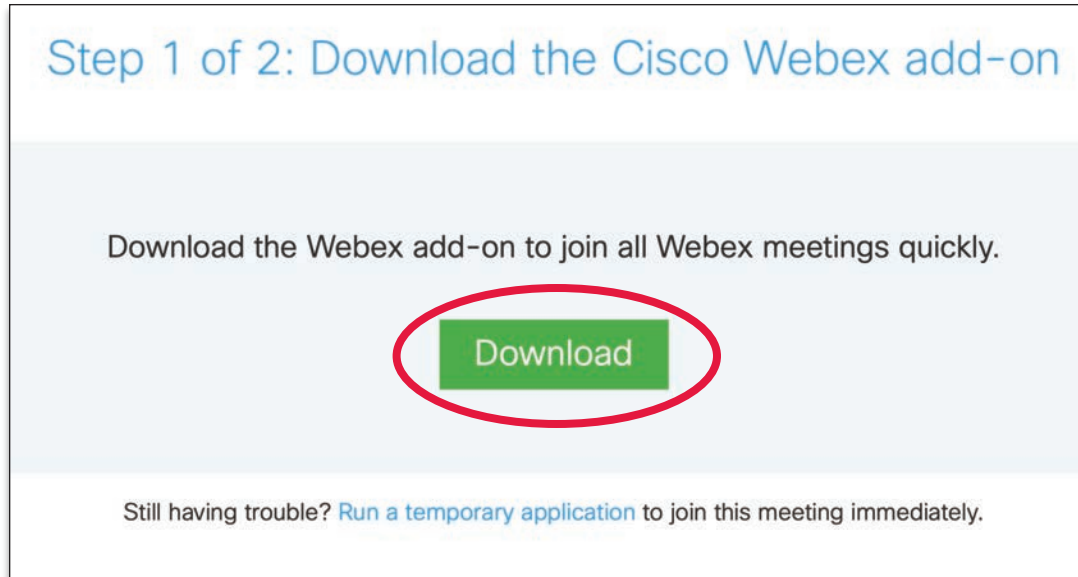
Step 1 of 2: Download the Cisco Webex add-on

Download the Webex add-on to join all Webex meetings quickly.

Download

Still having trouble? Run a temporary application to join this meeting immediately.